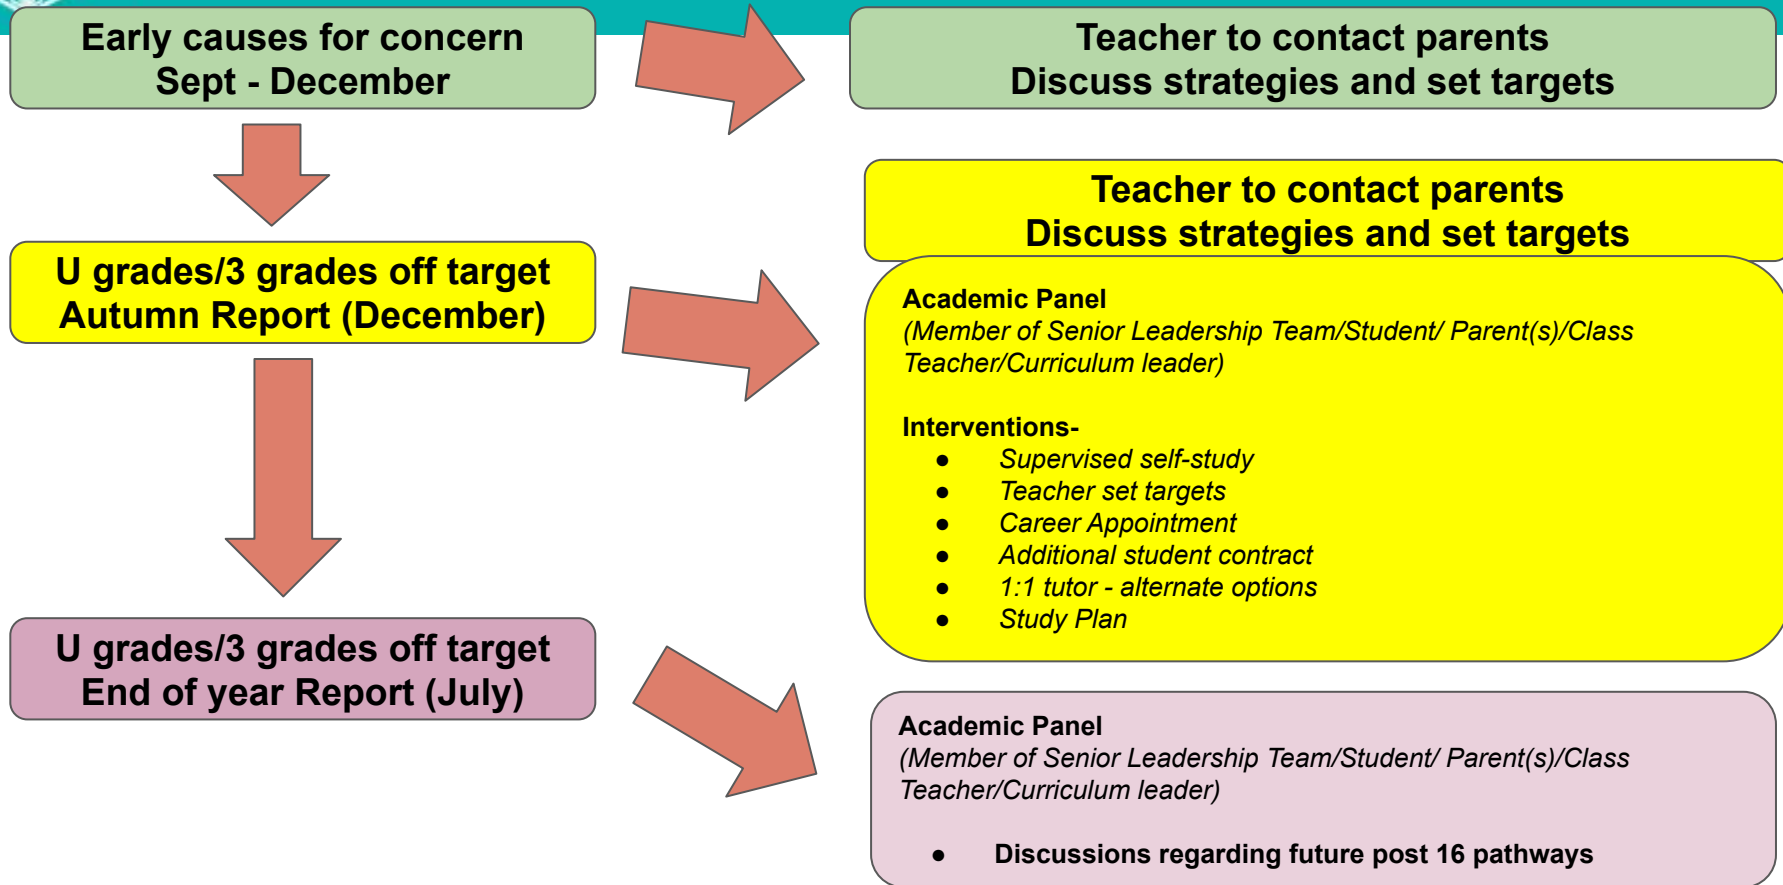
Early causes for concern
Sept - December

Teacher to contact parents
Discuss strategies and set targets

U grades/3 grades off target
Autumn Report (December)

Teacher to contact parents
Discuss strategies and set targets

Academic Panel
(Member of Senior Leadership Team/Student/ Parent(s)/Class Teacher/Curriculum leader)

Interventions-
- Supervised self-study
- Teacher set targets
- Career Appointment
- Additional student contract
- 1:1 tutor - alternate options
- Study Plan

U grades/3 grades off target
End of year Report (July)

Academic Panel
(Member of Senior Leadership Team/Student/ Parent(s)/Class Teacher/Curriculum leader)

- Discussions regarding future post 16 pathways